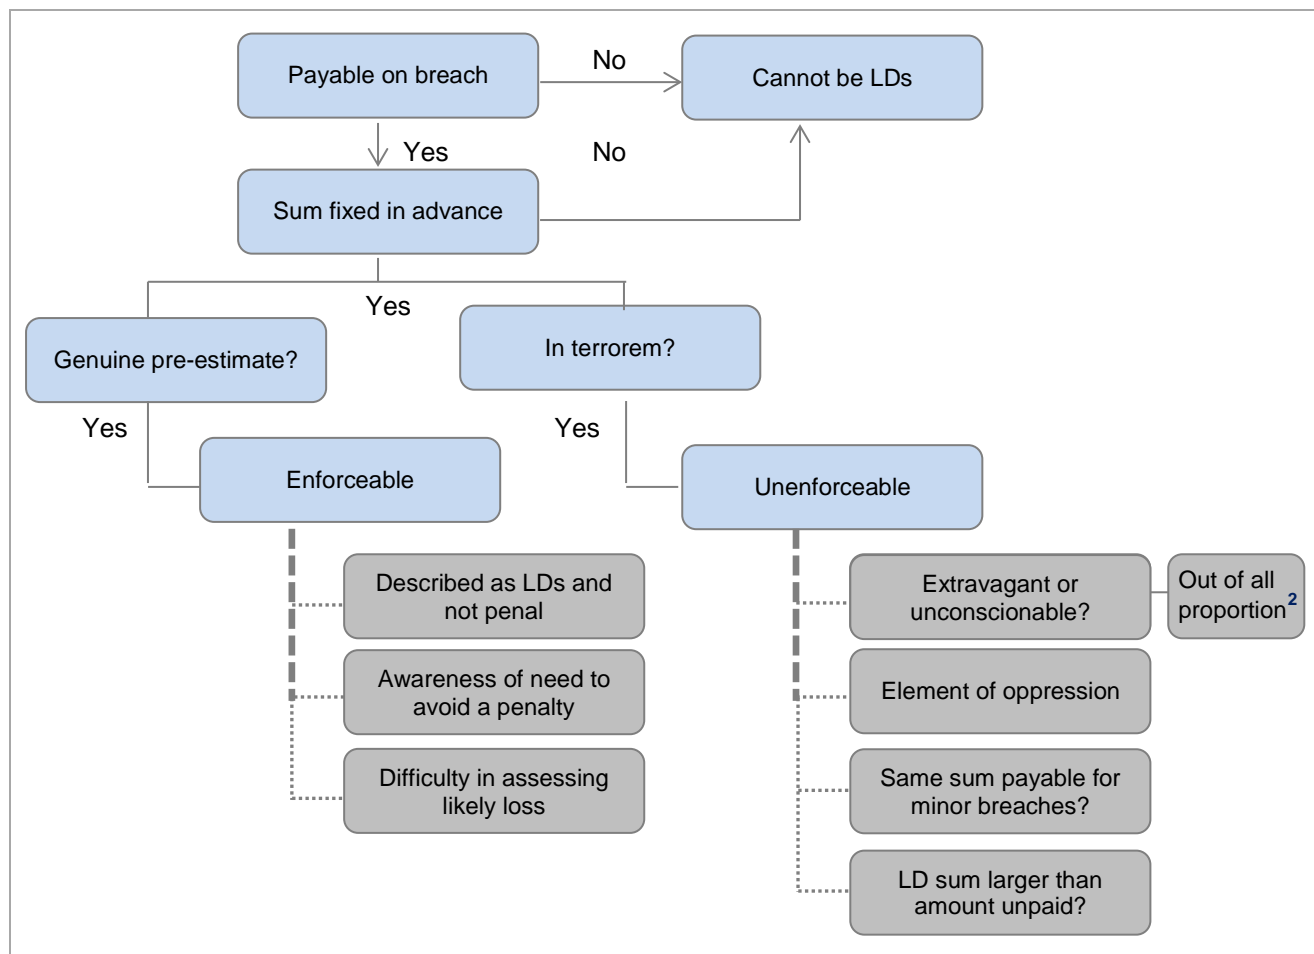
Payable on breach

No

Cannot be LDs

Yes

No

Sum fixed in advance

Yes

Genuine pre-estimate?

In terrorem?

Yes

Yes

Enforceable

Unenforceable

Described as LDs and not penal

Awareness of need to avoid a penalty

Difficulty in assessing likely loss

Extravagant or unconscionable?

Out of all proportion$^2$

Element of oppression

Same sum payable for minor breaches?

LD sum larger than amount unpaid?